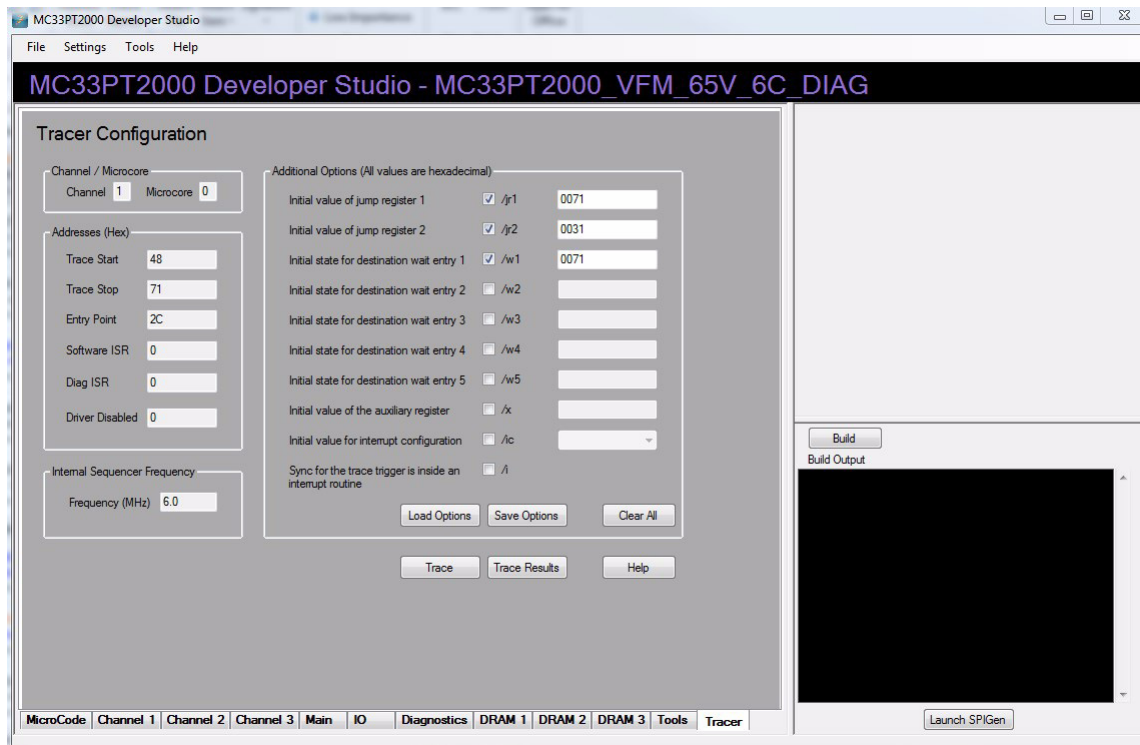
MC33PT2000 Developer Studio

File Settings Tools Help

MC33PT2000 Developer Studio - MC33PT2000_VFM_65V_6C_DIAG

Tracer Configuration

Channel / Microcore
Channel 1 Microcore 0

Addresses (Hex)
Trace Start 48
Trace Stop 71
Entry Point 2C
Software ISR 0
Diag ISR 0
Driver Disabled 0

Internal Sequencer Frequency
Frequency (MHz) 6.0

Additional Options (All values are hexadecimal)
Initial value of jump register 1 /jr1 0071
Initial value of jump register 2 /jr2 0031
Initial state for destination wait entry 1 /w1 0071
Initial state for destination wait entry 2 /w2
Initial state for destination wait entry 3 /w3
Initial state for destination wait entry 4 /w4
Initial state for destination wait entry 5 /w5
Initial value of the auxiliary register /x
Initial value for interrupt configuration /ic
Sync for the trace trigger is inside an interrupt routine /i

Load Options Save Options Clear All

Trace Trace Results Help

Build
Build Output

Launch SPIGen

MicroCode | Channel 1 | Channel 2 | Channel 3 | Main | IO | Diagnostics | DRAM 1 | DRAM 2 | DRAM 3 | Tools | Tracer